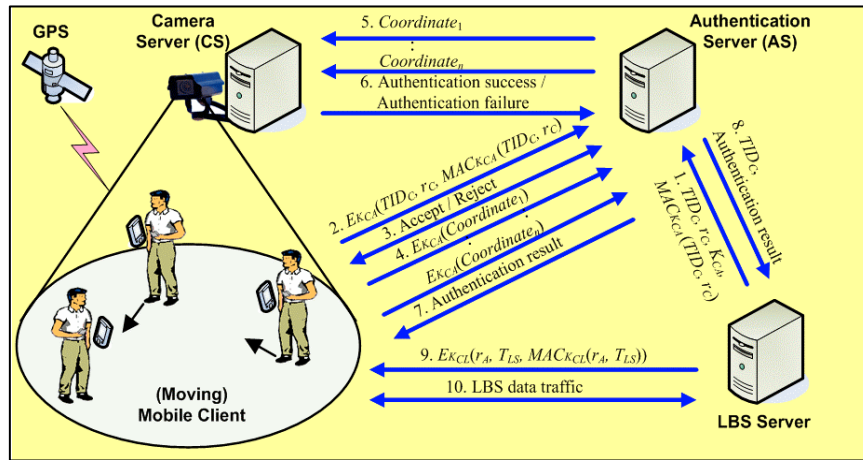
GPS

Camera Server (CS)

Authentication Server (AS)

5. $Coordinate_1$
:
$Coordinate_n$

6. Authentication success / Authentication failure

2. $E_{K_{CA}}(TID_C, r_C, MAC_{K_{CA}}(TID_C, r_C))$

3. Accept / Reject

4. $E_{K_{CA}}(Coordinate_1)$
:
$E_{K_{CA}}(Coordinate_n)$

7. Authentication result

8. $TID_C$, Authentication result

1. $TID_C$, $r_C$, $K_{CA}$, $MAC_{K_{CA}}(TID_C, r_C)$

9. $E_{K_{CL}}(r_A, T_{LS}, MAC_{K_{CL}}(r_A, T_{LS}))$

10. LBS data traffic

(Moving) Mobile Client

LBS Server